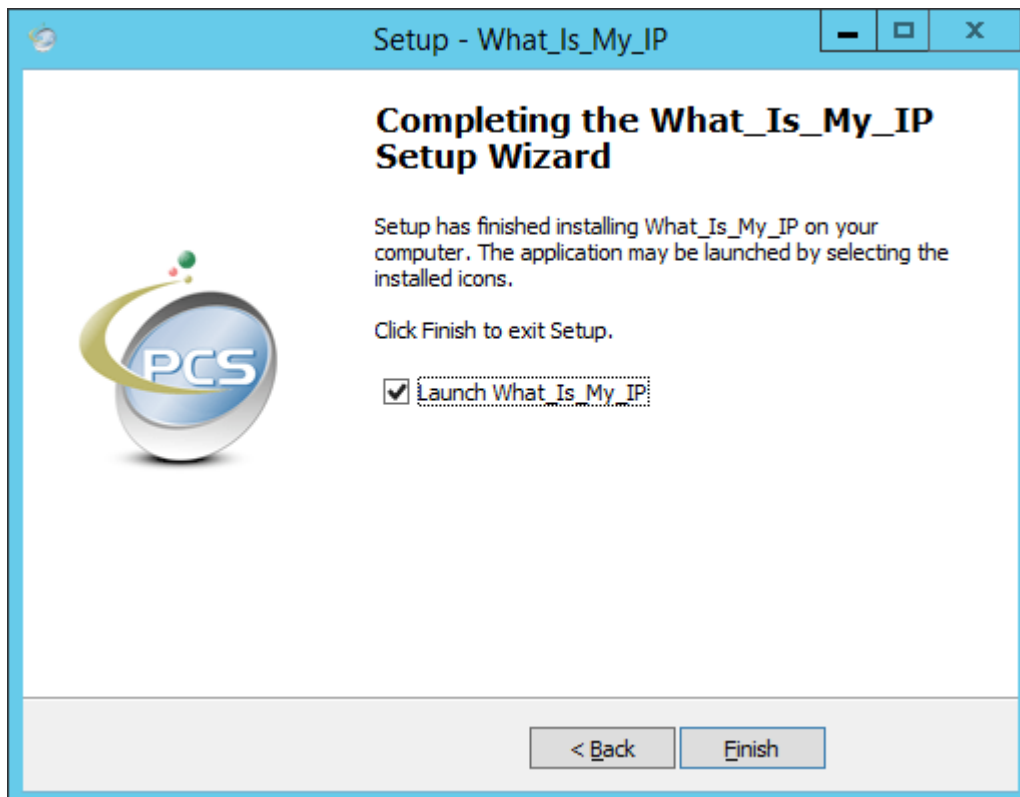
Setup - What_Is_My_IP

Completing the What_Is_My_IP Setup Wizard

Setup has finished installing What_Is_My_IP on your computer. The application may be launched by selecting the installed icons.

Click Finish to exit Setup.

Launch What_Is_My_IP

PCS

< Back

Finish